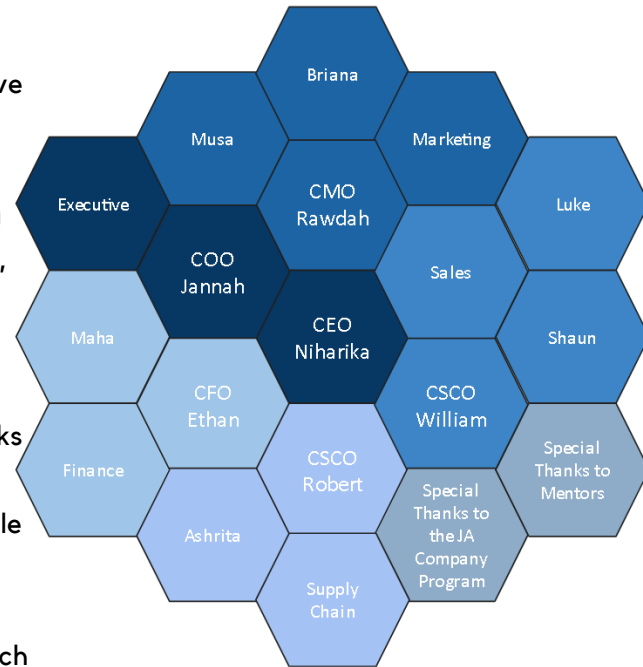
ve

,

ks

le

ch

Briana

Musa

Marketing

Executive

CMO Rawdah

Luke

COO Jannah

Sales

Maha

CEO Niharika

Shaun

CFO Ethan

CSCO William

Finance

CSCO Robert

Special Thanks to Mentors

Special Thanks to the JA Company Program

Ashrita

Supply Chain